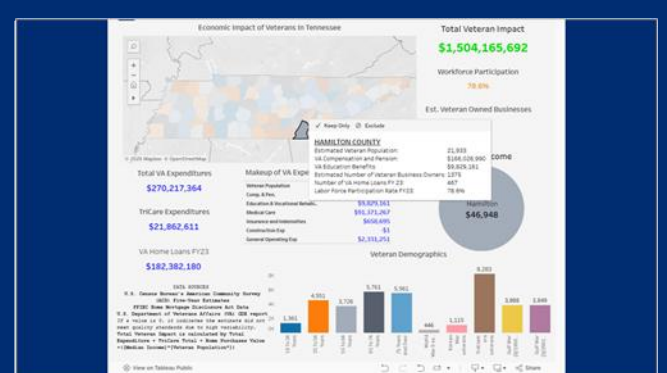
Economic Impact of Veterans in Tennessee

Total Veteran Impact
$1,504,165,692

Workforce Participation
78.6%

Est. Veteran Owned Businesses

✓ Keep Only ⊘ Exclude

HAMILTON COUNTY
Estimated Veteran Population: 21,933
VA Compensation and Pension: $166,028,990
VA Education Benefits: $9,829,161
Estimated Number of Veteran Business Owners: 1379
Number of VA Home Loans FY 23: 487
Labor Force Participation Rate FY23: 78.6%

© 2025 Mapbox © OpenStreetMap

Total VA Expenditures
$270,217,364

TriCare Expenditures
$21,862,611

VA Home Loans FY23
$182,382,180

Makeup of VA Expe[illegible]

| | |
|---|---|
| Veteran Population | |
| Comp. & Pen. | |
| Education & Vocational Rehabil. | $9,829,161 |
| Medical Care | $91,371,267 |
| Insurance and Indemnities | $650,695 |
| Construction Exp | -$1 |
| General Operating Exp | $2,331,251 |

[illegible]come

Hamilton
$46,948

Veteran Demographics

1,361
4,551
3,726
5,761
5,561
440
1,115
8,283
3,666
3,646

DATA SOURCES
U.S. Census Bureau's American Community Survey (ACS) Five-Year Estimates
FFIEC Home Mortgage Disclosure Act Data
U.S. Department of Veterans Affairs (VA) GDX report
If a value is 0, it indicates the estimate did not meet quality standards due to high variability.
Total Veteran Impact is calculated by Total Expenditure + TriCare Total + Home Purchases Value +((Median Income)*(Veteran Population))

View on Tableau Public

Share